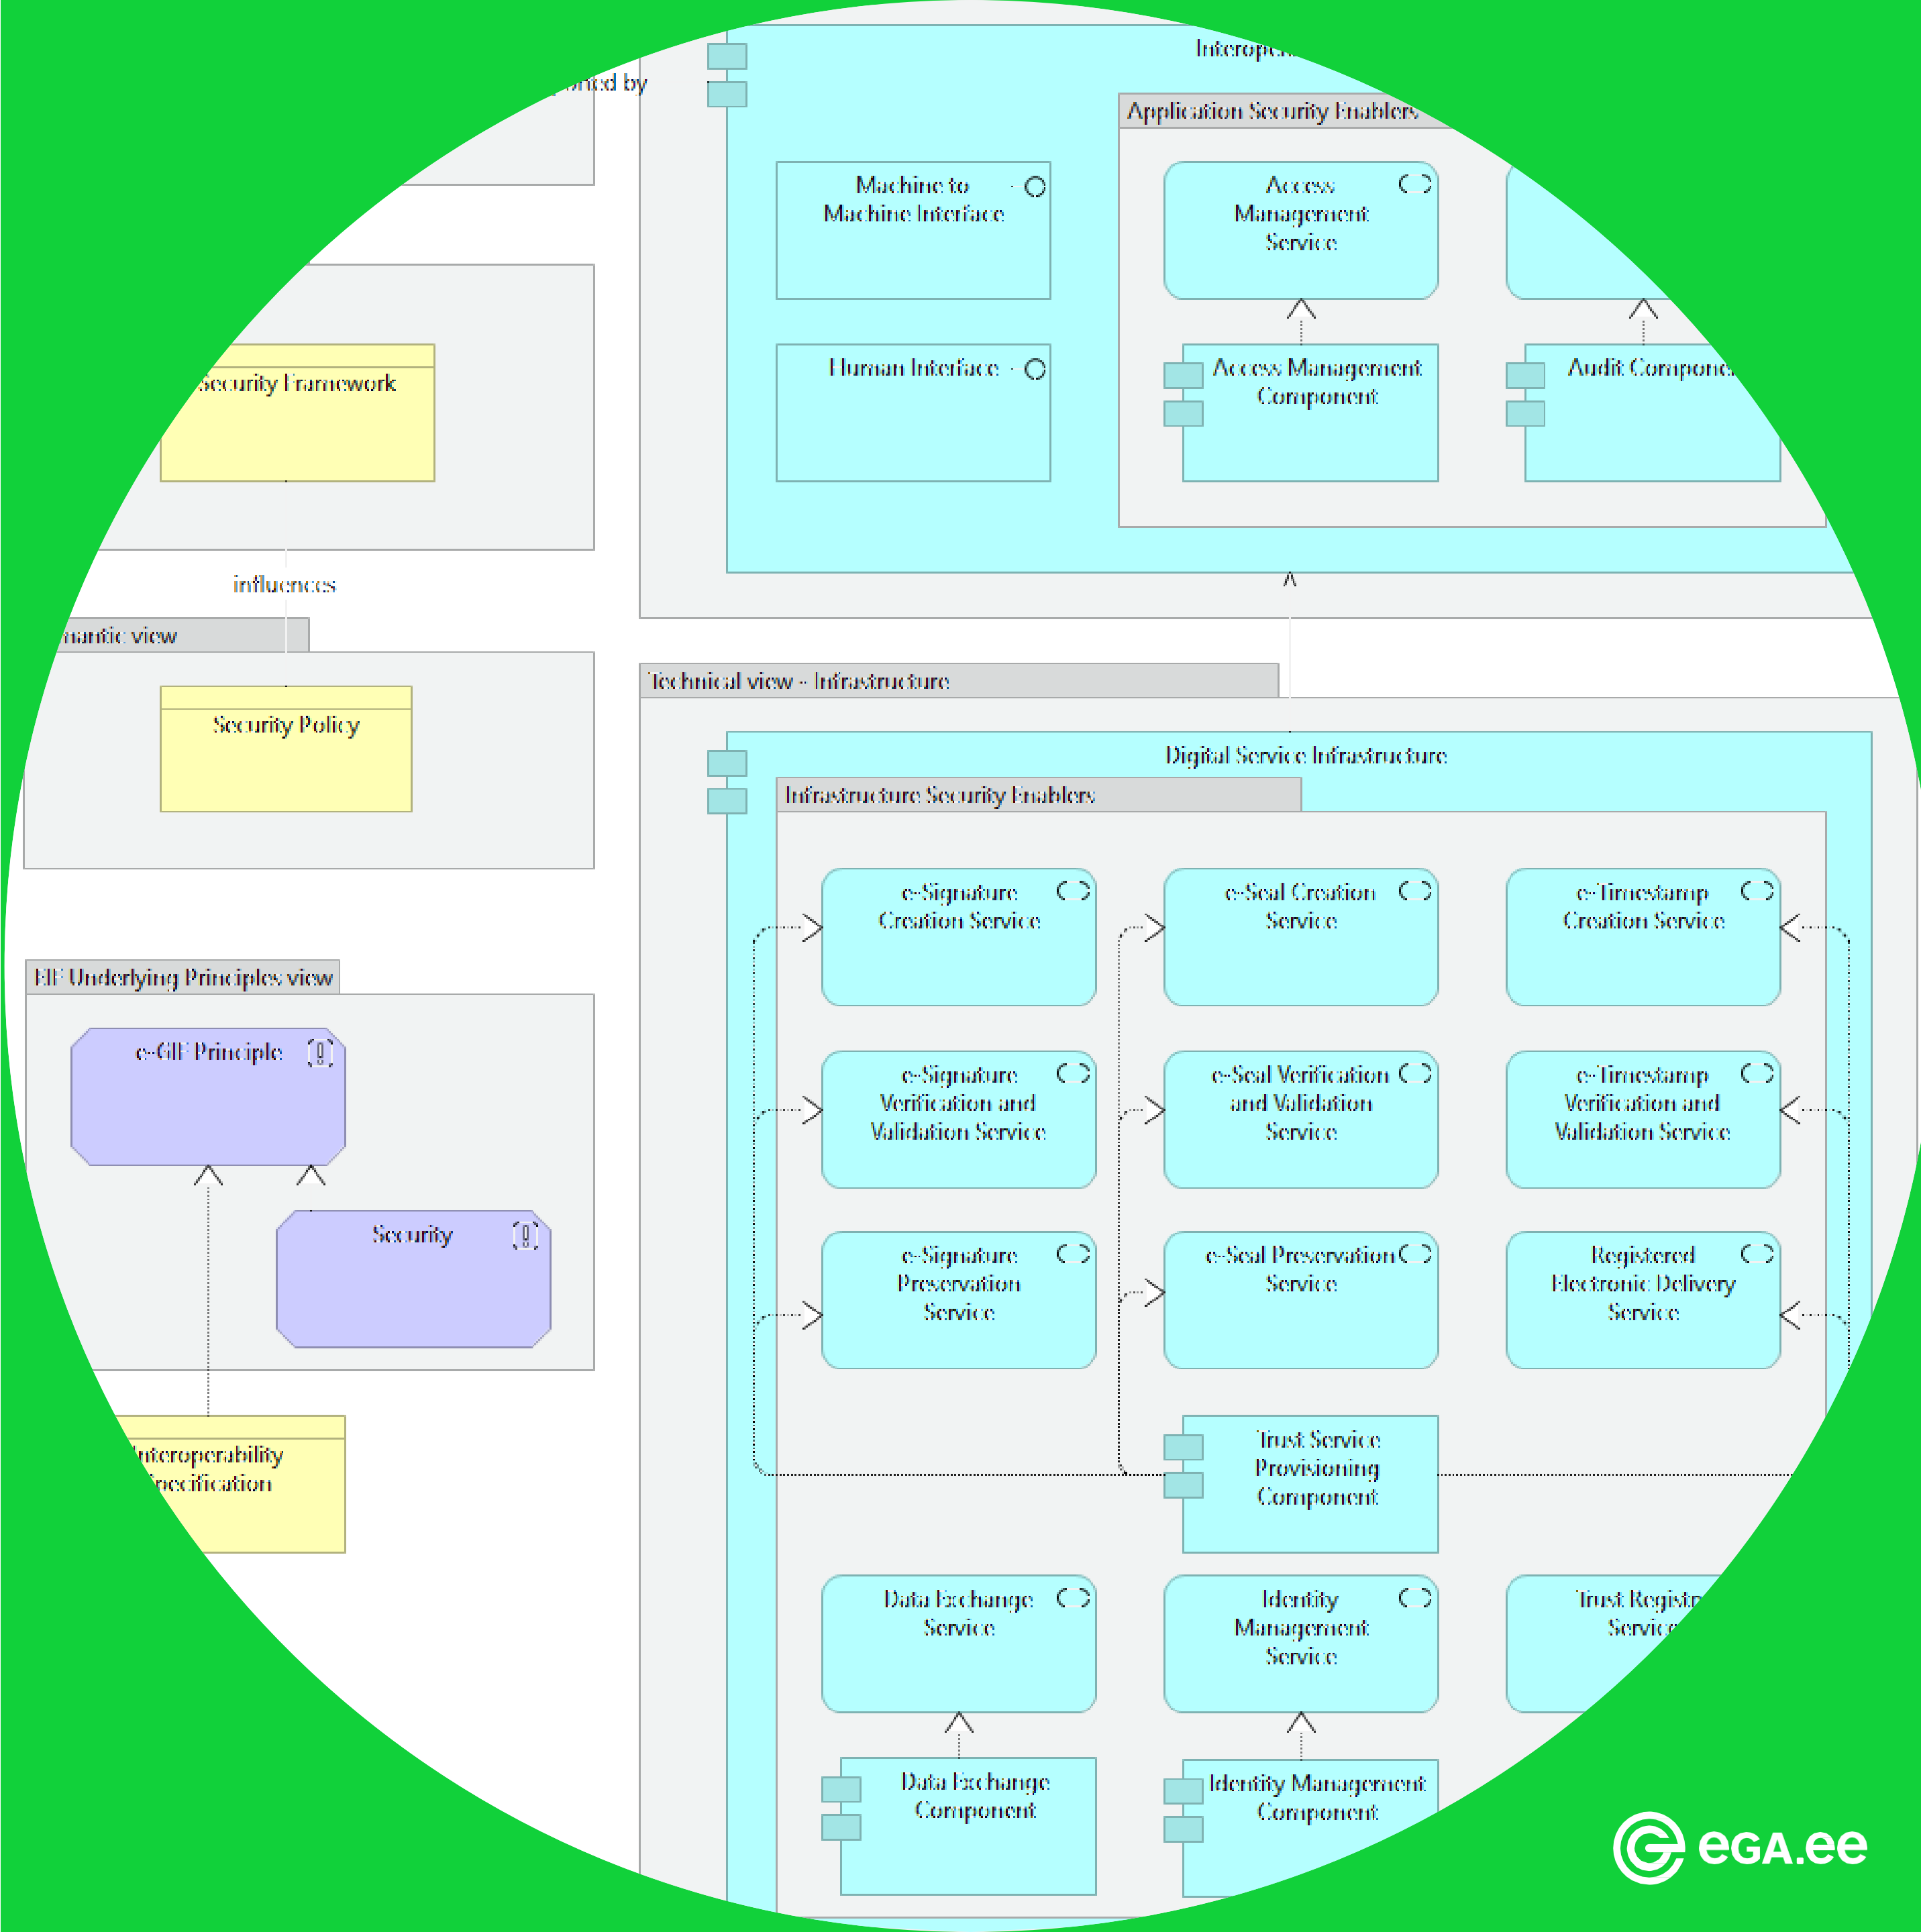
...orted by

Interop...

Application Security Enablers

Machine to Machine Interface

Access Management Service

Human Interface

Access Management Component

Audit Compone...

Security Framework

influences

...mantic view

Security Policy

Technical view - Infrastructure

Digital Service Infrastructure

Infrastructure Security Enablers

e-Signature Creation Service

e-Seal Creation Service

e-Timestamp Creation Service

e-Signature Verification and Validation Service

e-Seal Verification and Validation Service

e-Timestamp Verification and Validation Service

e-Signature Preservation Service

e-Seal Preservation Service

Registered Electronic Delivery Service

EIF Underlying Principles view

e-GIF Principle

Security

...nteroperability ...pecification

Trust Service Provisioning Component

Data Exchange Service

Identity Management Service

Trust Registr... Servic...

Data Exchange Component

Identity Management Component

eGA.ee